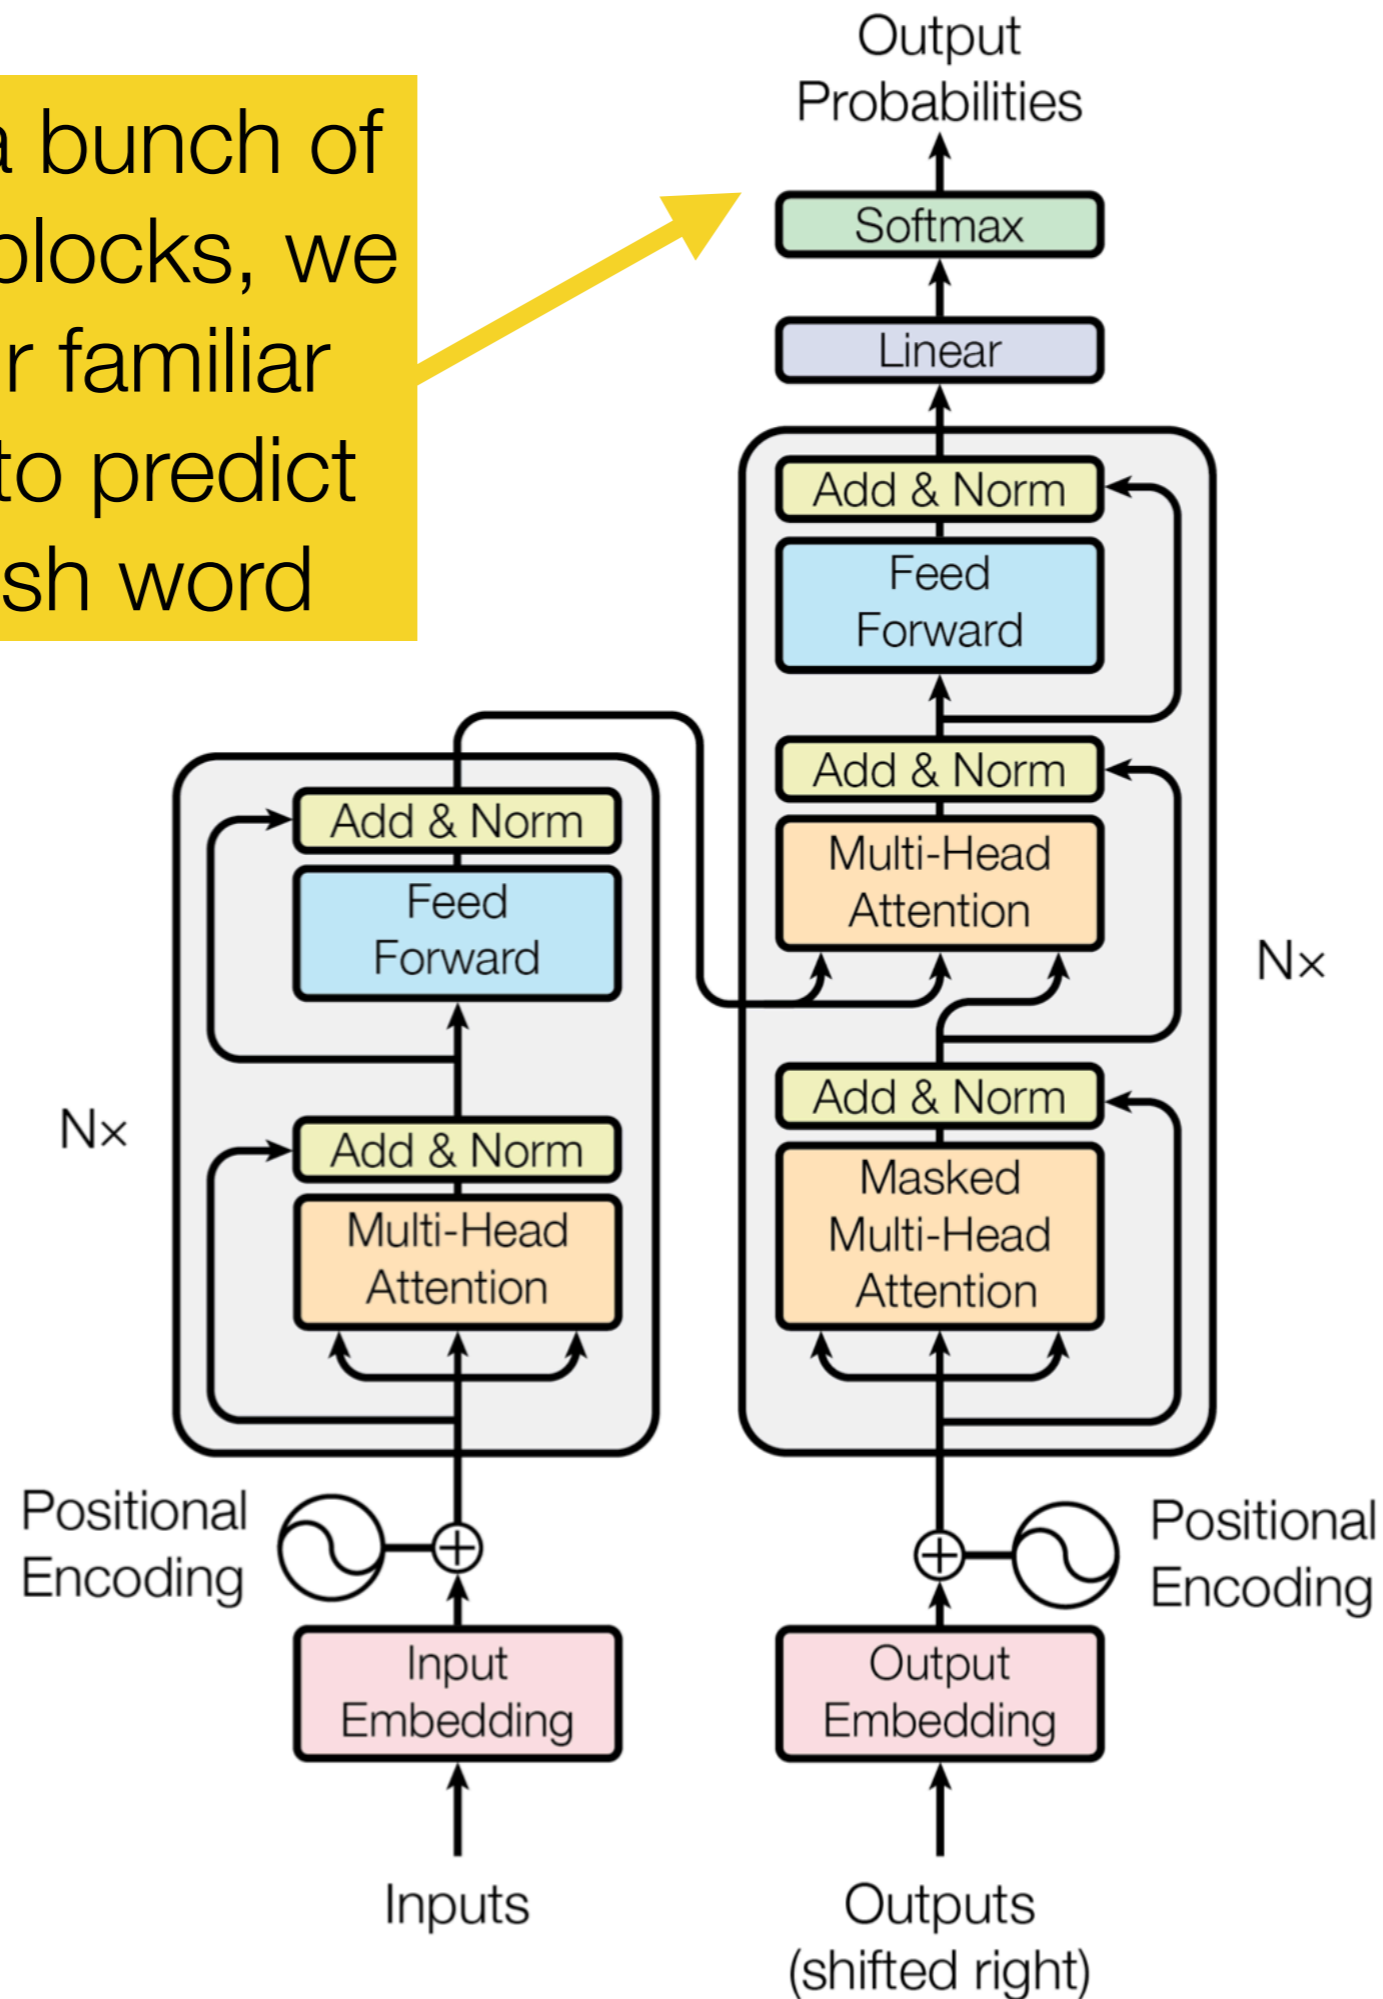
a bunch of blocks, we r familiar to predict sh word

Output Probabilities

Softmax

Linear

Add & Norm

Feed Forward

Add & Norm

Multi-Head Attention

Nx

Add & Norm

Masked Multi-Head Attention

Add & Norm

Feed Forward

Nx

Add & Norm

Multi-Head Attention

Positional Encoding

Positional Encoding

Input Embedding

Output Embedding

Inputs

Outputs (shifted right)